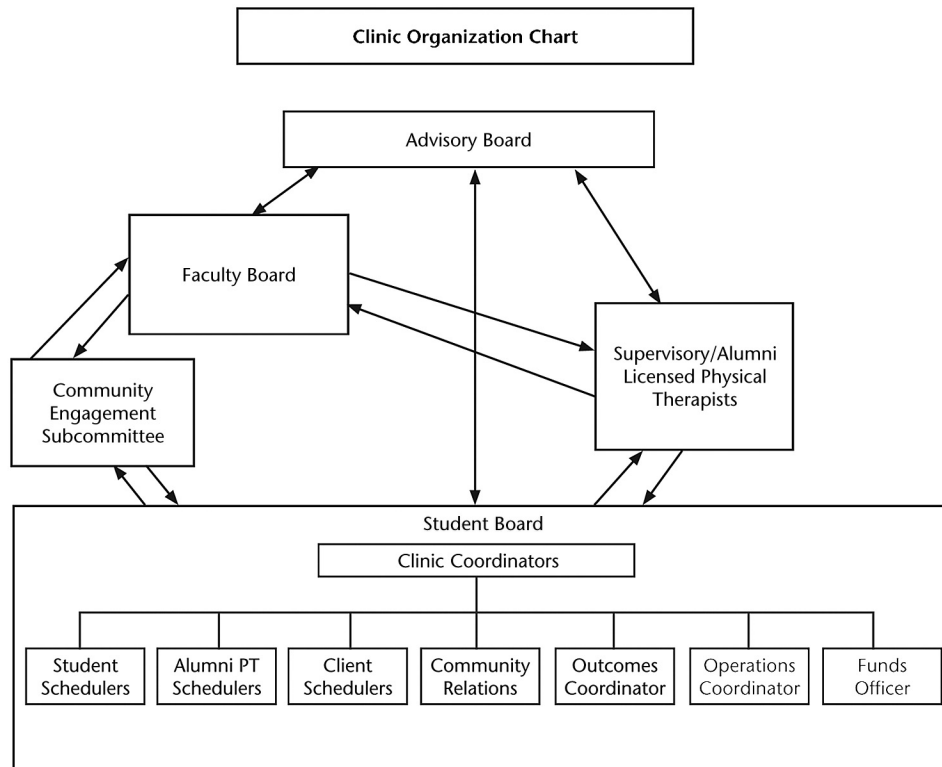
Clinic Organization Chart

Advisory Board

Faculty Board

Supervisory/Alumni Licensed Physical Therapists

Community Engagement Subcommittee

Student Board

Clinic Coordinators

Student Schedulers

Alumni PT Schedulers

Client Schedulers

Community Relations

Outcomes Coordinator

Operations Coordinator

Funds Officer